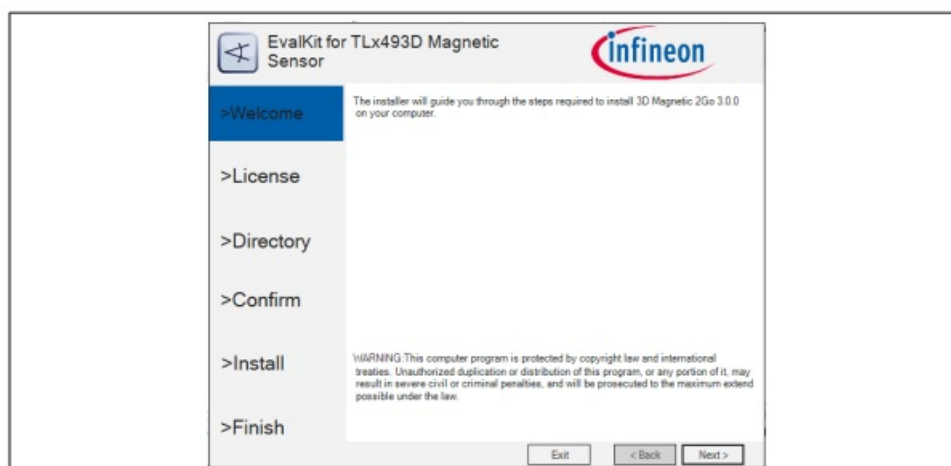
EvalKit for TLx493D Magnetic Sensor

infineon

>Welcome

>License

>Directory

>Confirm

>Install

>Finish

The installer will guide you through the steps required to install 3D Magnetic 2Go 3.0.0 on your computer.

WARNING:This computer program is protected by copyright law and international treaties. Unauthorized duplication or distribution of this program, or any portion of it, may result in severe civil or criminal penalties, and will be prosecuted to the maximum extend possible under the law.

Exit

< Back

Next >